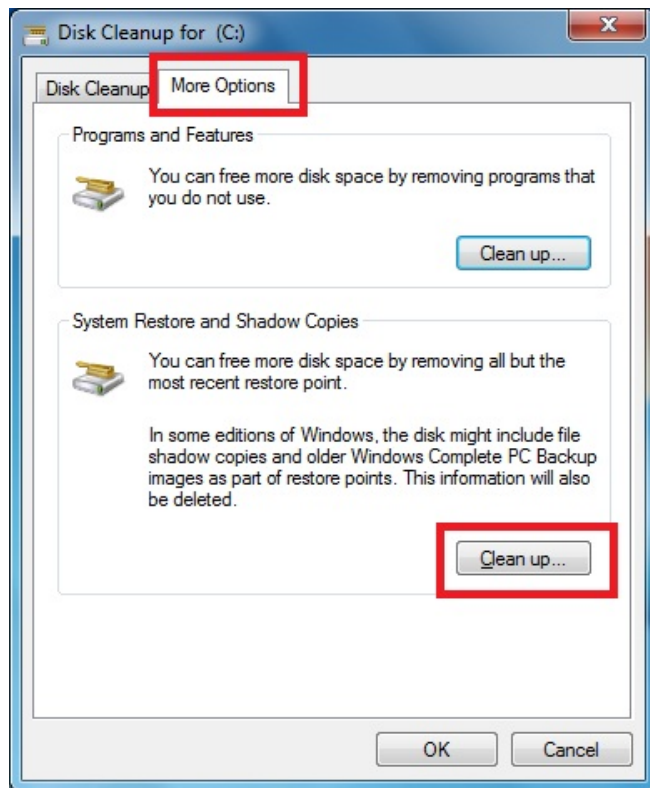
Disk Cleanup for (C:)

x

Disk Cleanup

More Options

Programs and Features

You can free more disk space by removing programs that you do not use.

Clean up...

System Restore and Shadow Copies

You can free more disk space by removing all but the most recent restore point.

In some editions of Windows, the disk might include file shadow copies and older Windows Complete PC Backup images as part of restore points. This information will also be deleted.

Clean up...

OK

Cancel